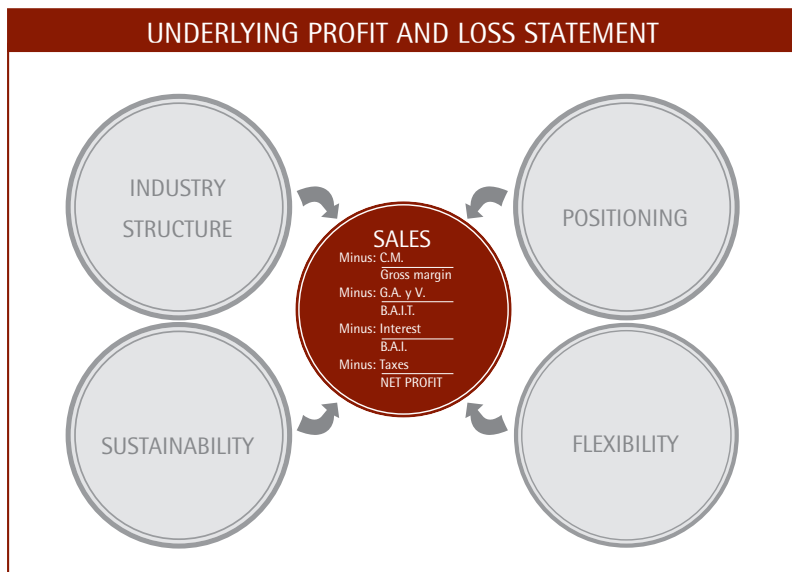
UNDERLYING PROFIT AND LOSS STATEMENT

INDUSTRY STRUCTURE

POSITIONING

SALES
Minus: C.M.
Gross margin
Minus: G.A. y V.
B.A.I.T.
Minus: Interest
B.A.I.
Minus: Taxes
NET PROFIT

SUSTAINABILITY

FLEXIBILITY